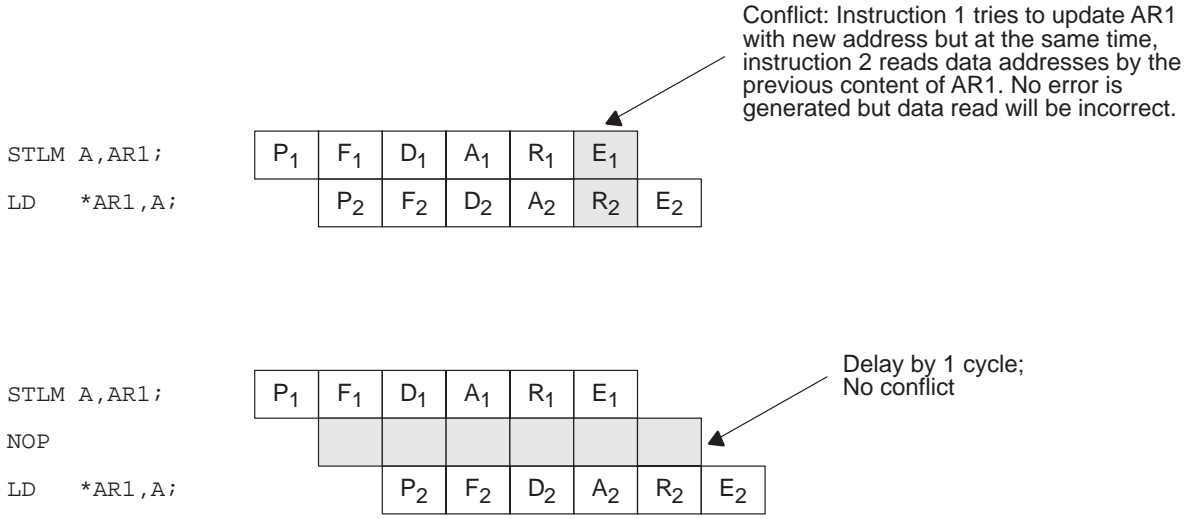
Conflict: Instruction 1 tries to update AR1 with new address but at the same time, instruction 2 reads data addresses by the previous content of AR1. No error is generated but data read will be incorrect.

STLM A,AR1; | $P_1$ | $F_1$ | $D_1$ | $A_1$ | $R_1$ | $E_1$

LD *AR1,A; | $P_2$ | $F_2$ | $D_2$ | $A_2$ | $R_2$ | $E_2$

Delay by 1 cycle; No conflict

STLM A,AR1; | $P_1$ | $F_1$ | $D_1$ | $A_1$ | $R_1$ | $E_1$

NOP

LD *AR1,A; | $P_2$ | $F_2$ | $D_2$ | $A_2$ | $R_2$ | $E_2$